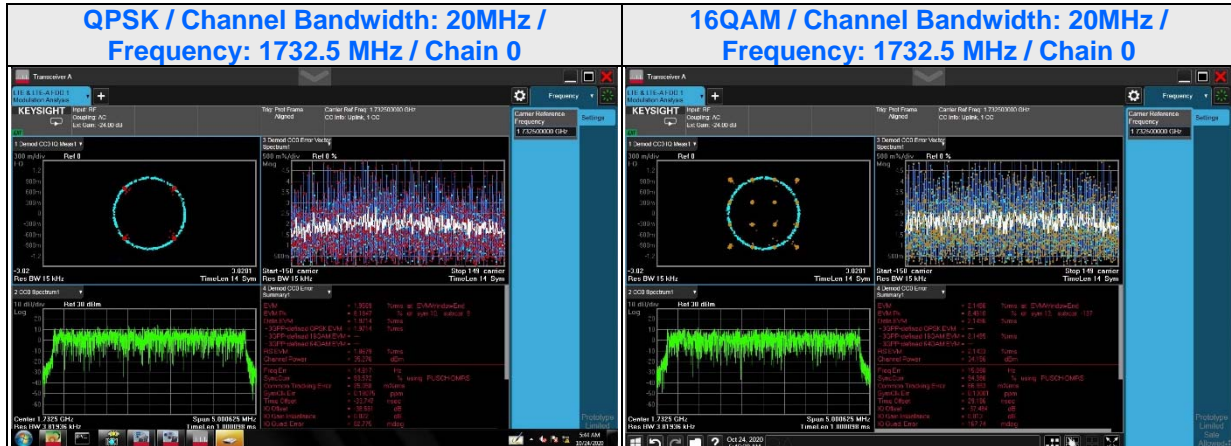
| QPSK / Channel Bandwidth: 20MHz / Frequency: 1732.5 MHz / Chain 0 | 16QAM / Channel Bandwidth: 20MHz / Frequency: 1732.5 MHz / Chain 0 |
|---|---|
| Transceiver A<br>KEYSIGHT Input: RF Coupling: AC<br>Carrier Ref Freq: 1.732500000 GHz<br>Frequency<br>Carrier Reference Frequency 1.732500000 GHz<br>Settings<br>1 Demod CC0 IQ Meas1<br>Ref 0<br>3 Demod CC0 Error Vector Spectrum1<br>500 m%/div Ref 0 %<br>Res BW 15 kHz TimeLen 14 Sym<br>Start -150 carrier Stop 149 carrier<br>2 CC0 Spectrum1<br>10 dB/div Ref 30 dBm<br>Log<br>4 Demod CC0 Error Summary1<br>EVM<br>Center 1.7325 GHz Span 5.000625 MHz<br>Res BW 3.81936 kHz TimeLen 1.000998 ms<br>5:44 AM 10/24/2020 | Transceiver A<br>KEYSIGHT Input: RF Coupling: AC<br>Carrier Ref Freq: 1.732500000 GHz<br>Frequency<br>Carrier Reference Frequency 1.732500000 GHz<br>Settings<br>1 Demod CC0 IQ Meas1<br>Ref 0<br>3 Demod CC0 Error Vector Spectrum1<br>500 m%/div Ref 0 %<br>Res BW 15 kHz TimeLen 14 Sym<br>Start -150 carrier Stop 149 carrier<br>2 CC0 Spectrum1<br>10 dB/div Ref 30 dBm<br>Log<br>4 Demod CC0 Error Summary1<br>EVM<br>Center 1.7325 GHz Span 5.000625 MHz<br>Res BW 3.81936 kHz TimeLen 1.000998 ms<br>Oct 24, 2020<br>Prototype Limited Sale Allowed |